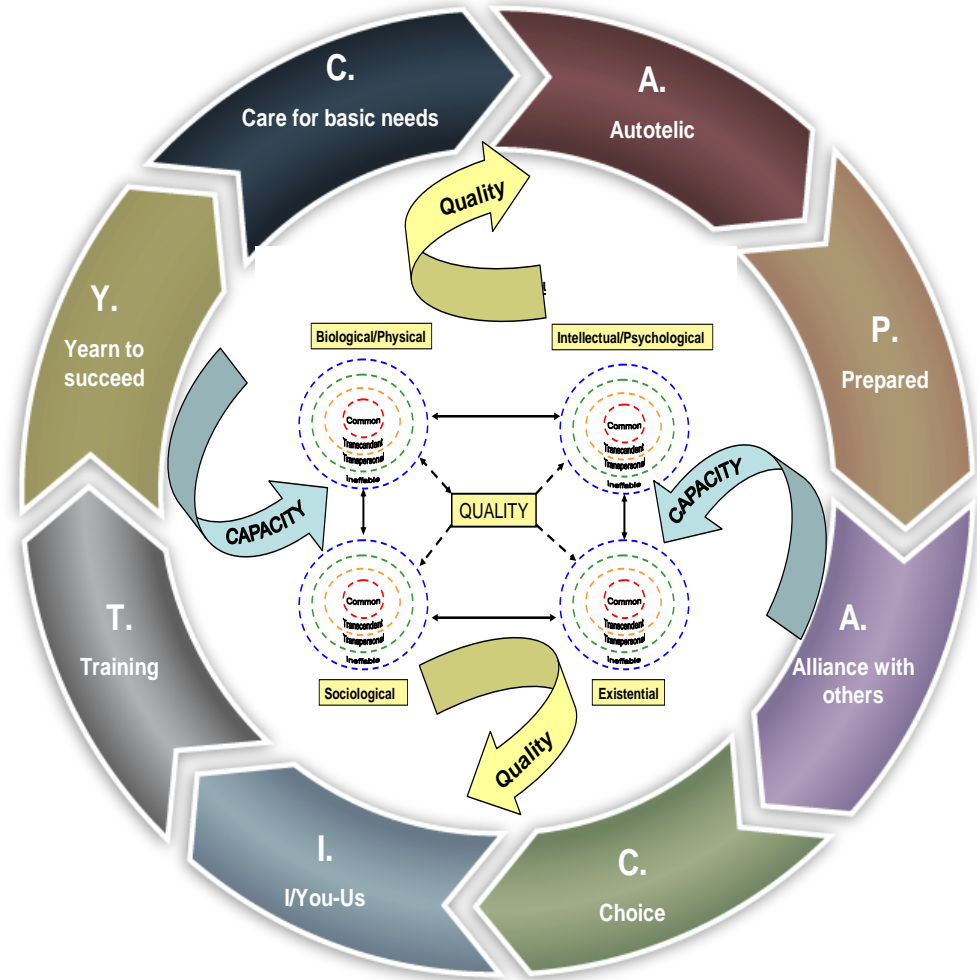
C.
Care for basic needs

A.
Autotelic

P.
Prepared

A.
Alliance with others

C.
Choice

I.
I/You-Us

T.
Training

Y.
Yearn to succeed

Quality

Biological/Physical

Intellectual/Psychological

Common
Transcendent
Transpersonal
Ineffable

Common
Transcendent
Transpersonal
Ineffable

CAPACITY

QUALITY

CAPACITY

Common
Transcendent
Transpersonal
Ineffable

Common
Transcendent
Transpersonal
Ineffable

Sociological

Existential

Quality